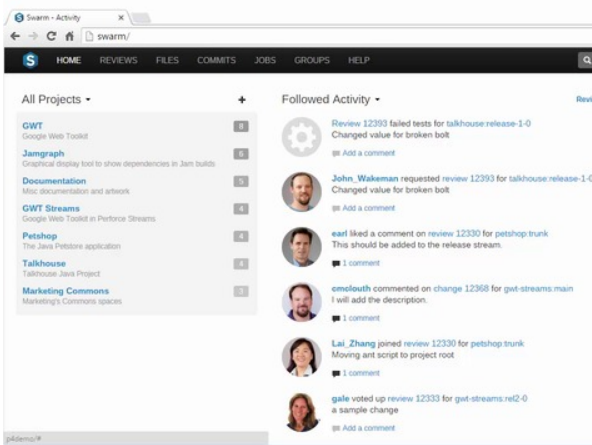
Swarm - Activity ×

swarm/

S HOME REVIEWS FILES COMMITS JOBS GROUPS HELP

All Projects ▾ +

GWT 8
Google Web Toolkit

Jamgraph 5
Graphical display tool to show dependencies in Jam builds

Documentation 5
Misc documentation and artwork

GWT Streams 4
Google Web Toolkit in Perforce Streams

Petshop 4
The Java Petstore application

Talkhouse 4
Talkhouse Java Project

Marketing Commons 3
Marketing's Commons spaces

Followed Activity ▾ Revie

Review 12393 failed tests for talkhouse:release-1-0
Changed value for broken bolt
Add a comment

John_Wakeman requested review 12393 for talkhouse:release-1-0
Changed value for broken bolt
Add a comment

earl liked a comment on review 12330 for petshop:trunk
This should be added to the release stream.
1 comment

cmclouth commented on change 12368 for gwt-streams:main
I will add the description.
1 comment

Lai_Zhang joined review 12330 for petshop:trunk
Moving ant script to project root
1 comment

gale voted up review 12333 for gwt-streams:rel2-0
a sample change
Add a comment

p4demo/#